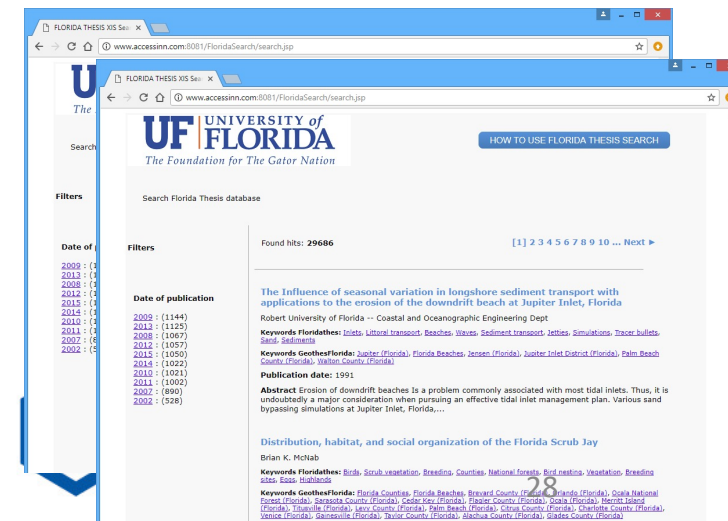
FLORIDA THESIS XIS Sea ×

www.accessinn.com:8081/FloridaSearch/search.jsp

The

Search

Filters

Date of

2009 : (1
2013 : (1
2008 : (1
2012 : (1
2015 : (1
2014 : (1
2010 : (1
2011 : (1
2007 : (8
2002 : (5

FLORIDA THESIS XIS Sea ×

www.accessinn.com:8081/FloridaSearch/search.jsp

UF UNIVERSITY of FLORIDA
The Foundation for The Gator Nation

HOW TO USE FLORIDA THESIS SEARCH

Search Florida Thesis database

Filters

Found hits: 29686

[1] 2 3 4 5 6 7 8 9 10 ... Next ►

Date of publication

2009 : (1144)
2013 : (1125)
2008 : (1067)
2012 : (1057)
2015 : (1050)
2014 : (1022)
2010 : (1021)
2011 : (1002)
2007 : (890)
2002 : (528)

The Influence of seasonal variation in longshore sediment transport with applications to the erosion of the downdrift beach at Jupiter Inlet, Florida

Robert University of Florida -- Coastal and Oceanographic Engineering Dept

Keywords Floridathes: Inlets, Littoral transport, Beaches, Waves, Sediment transport, Jetties, Simulations, Tracer bullets, Sand, Sediments

Keywords GeothesFlorida: Jupiter (Florida), Florida Beaches, Jensen (Florida), Jupiter Inlet District (Florida), Palm Beach County (Florida), Walton County (Florida)

Publication date: 1991

Abstract Erosion of downdrift beaches Is a problem commonly associated with most tidal inlets. Thus, it is undoubtedly a major consideration when pursuing an effective tidal inlet management plan. Various sand bypassing simulations at Jupiter Inlet, Florida,...

Distribution, habitat, and social organization of the Florida Scrub Jay

Brian K. McNab

Keywords Floridathes: Birds, Scrub vegetation, Breeding, Counties, National forests, Bird nesting, Vegetation, Breeding sites, Eggs, Highlands

Keywords GeothesFlorida: Florida Counties, Florida Beaches, Brevard County (F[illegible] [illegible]rlando (Florida), Ocala National Forest (Florida), Sarasota County (Florida), Cedar Key (Florida), Flagler County (Florida), Ocala (Florida), Merritt Island (Florida), Titusville (Florida), Levy County (Florida), Palm Beach (Florida), Citrus County (Florida), Charlotte County (Florida), Venice (Florida), Gainesville (Florida), Taylor County (Florida), Alachua County (Florida), Glades County (Florida)

28